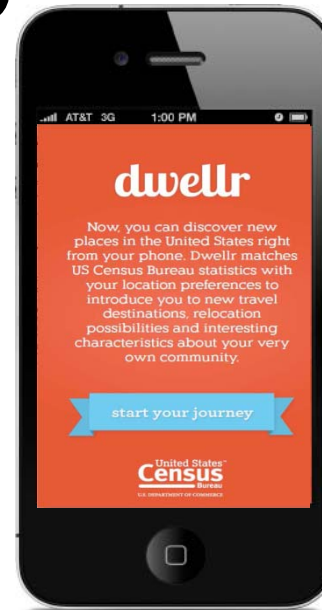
AT&T 3G 1:00 PM

dwellr

Now, you can discover new places in the United States right from your phone. Dwellr matches US Census Bureau statistics with your location preferences to introduce you to new travel destinations, relocation possibilities and interesting characteristics about your very own community.

start your journey

United States™
Census
Bureau
U.S. DEPARTMENT OF COMMERCE